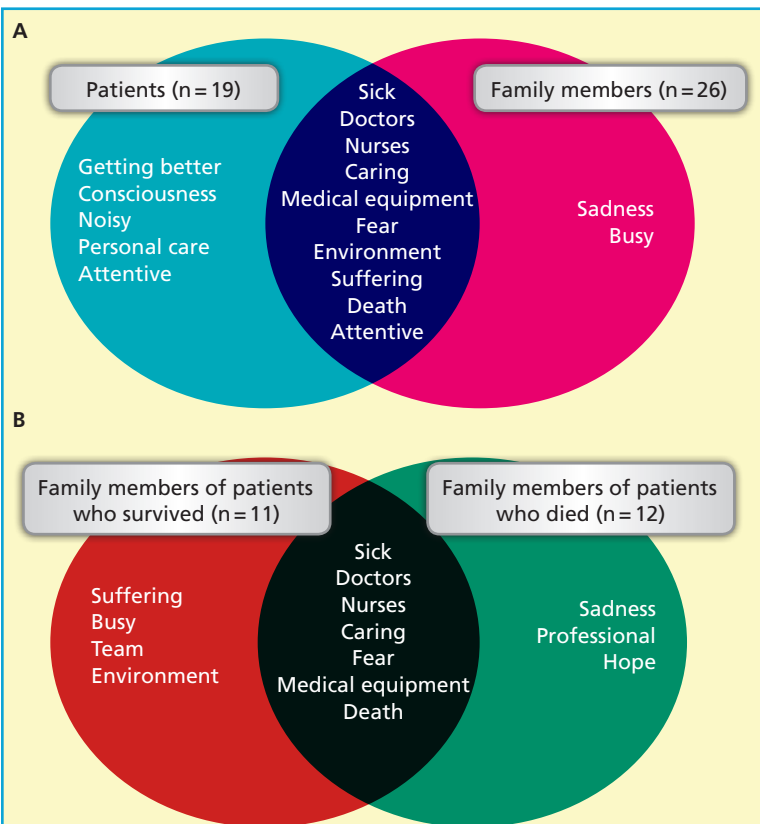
A

Patients (n = 19)

Family members (n = 26)

Getting better
Consciousness
Noisy
Personal care
Attentive

Sick
Doctors
Nurses
Caring
Medical equipment
Fear
Environment
Suffering
Death
Attentive

Sadness
Busy

B

Family members of patients who survived (n = 11)

Family members of patients who died (n = 12)

Suffering
Busy
Team
Environment

Sick
Doctors
Nurses
Caring
Fear
Medical equipment
Death

Sadness
Professional
Hope